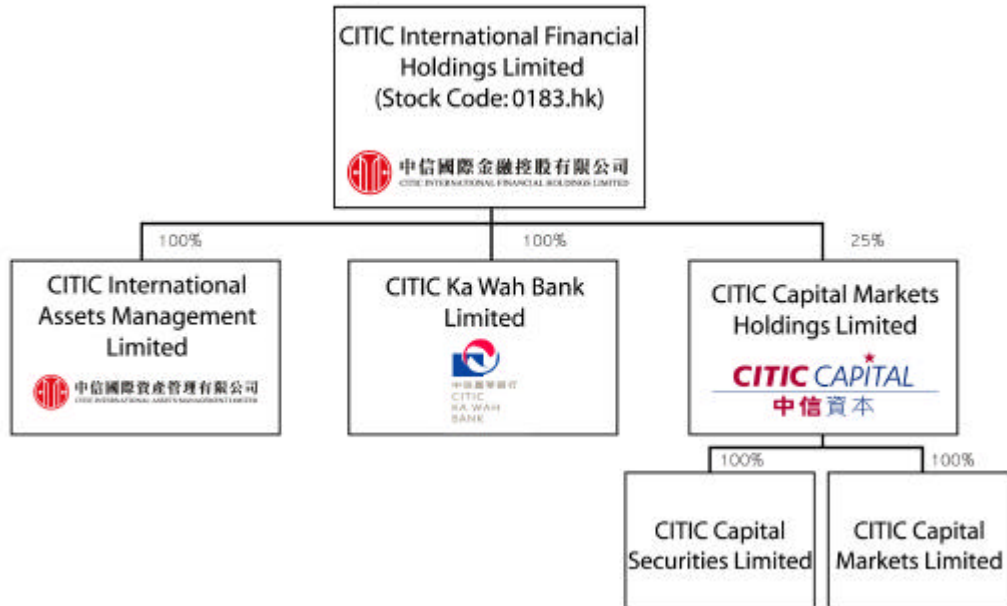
CITIC International Financial Holdings Limited (Stock Code: 0183.hk)

中信國際金融控股有限公司
CITIC INTERNATIONAL FINANCIAL HOLDINGS LIMITED

100%

100%

25%

CITIC International Assets Management Limited

中信國際資產管理有限公司
CITIC INTERNATIONAL ASSETS MANAGEMENT LIMITED

CITIC Ka Wah Bank Limited

中信嘉華銀行
CITIC
KA WAH
BANK

CITIC Capital Markets Holdings Limited

CITIC CAPITAL
中信資本

100%

100%

CITIC Capital Securities Limited

CITIC Capital Markets Limited